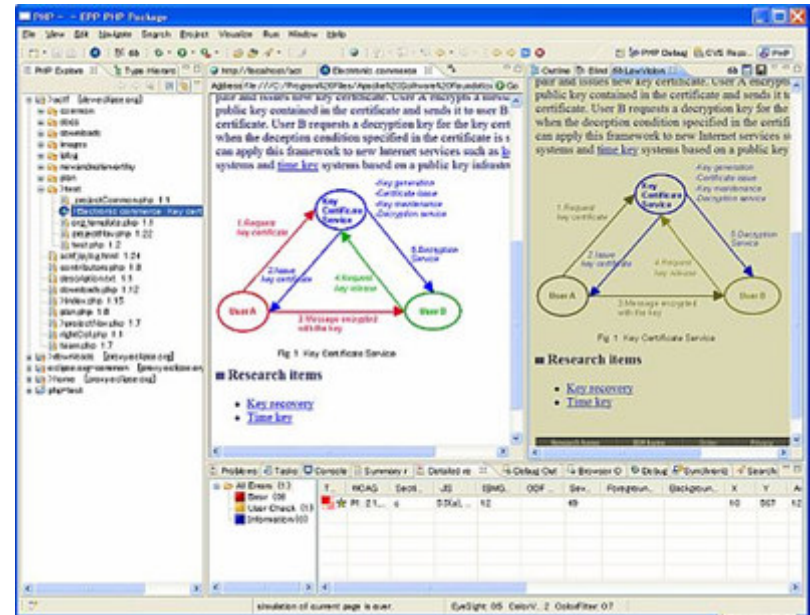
PHP - - EPP PHP Package

File View Edit Navigate Search Project Visualize Run Window Help

PHP Debug CVS Repo... PHP

PHP Explore Type Hierarc

http://localhost/acc Electronic commerce

Address file:///C:/Program%20Files/Apache%20Software%20Foundation Go

pair and issues new key certificate. User A encrypts a message public key contained in the certificate and sends it to user B certificate. User B requests a decryption key for the key cert when the deception condition specified in the certificate is s can apply this framework to new Internet services such as systems and time key systems based on a public key infrastr

Key Certificate Service

Key generation
Certificate issue
Key maintenance
Decryption service

1. Request key certificate

2. Issue key certificate

4. Request key release

5. Decryption Service

User A

User B

3. Message encrypted with the key

Fig 1 Key Certificate Service

Research items

Key recovery
Time key

Outline Blind LowVision

pair and issues new key certificate. User A encrypts a public key contained in the certificate and sends it to user B certificate. User B requests a decryption key for the when the deception condition specified in the certifi can apply this framework to new Internet services s systems and time key systems based on a public key

Key Certificate Service

Key generation
Certificate issue
Key maintenance
Decryption service

1. Request key certificate

2. Issue key certificate

4. Request key release

5. Decryption Service

User A

User B

3. Message encrypted with the key

Fig 1 Key Certificate Service

Research items

Key recovery
Time key

Problems Tasks Console Summary Detailed re Debug Out Browser O Debug Synchroniz Search

All Errors (13)
Error (0)
User Check (13)
Information (0)

| T... | WCAG | Secti... | JIS | IBMG... | ODF... | Sev... | Foregroun... | Backgroun... | X | Y | A |
|---|---|---|---|---|---|---|---|---|---|---|---|
| P: 21... | 4 | | 5.0(a)... | 12 | | 49 | | | 10 | 507 | 12 |

simulation of current page is over. EyeSight: 05 ColorV... 2 ColorFilter: 07